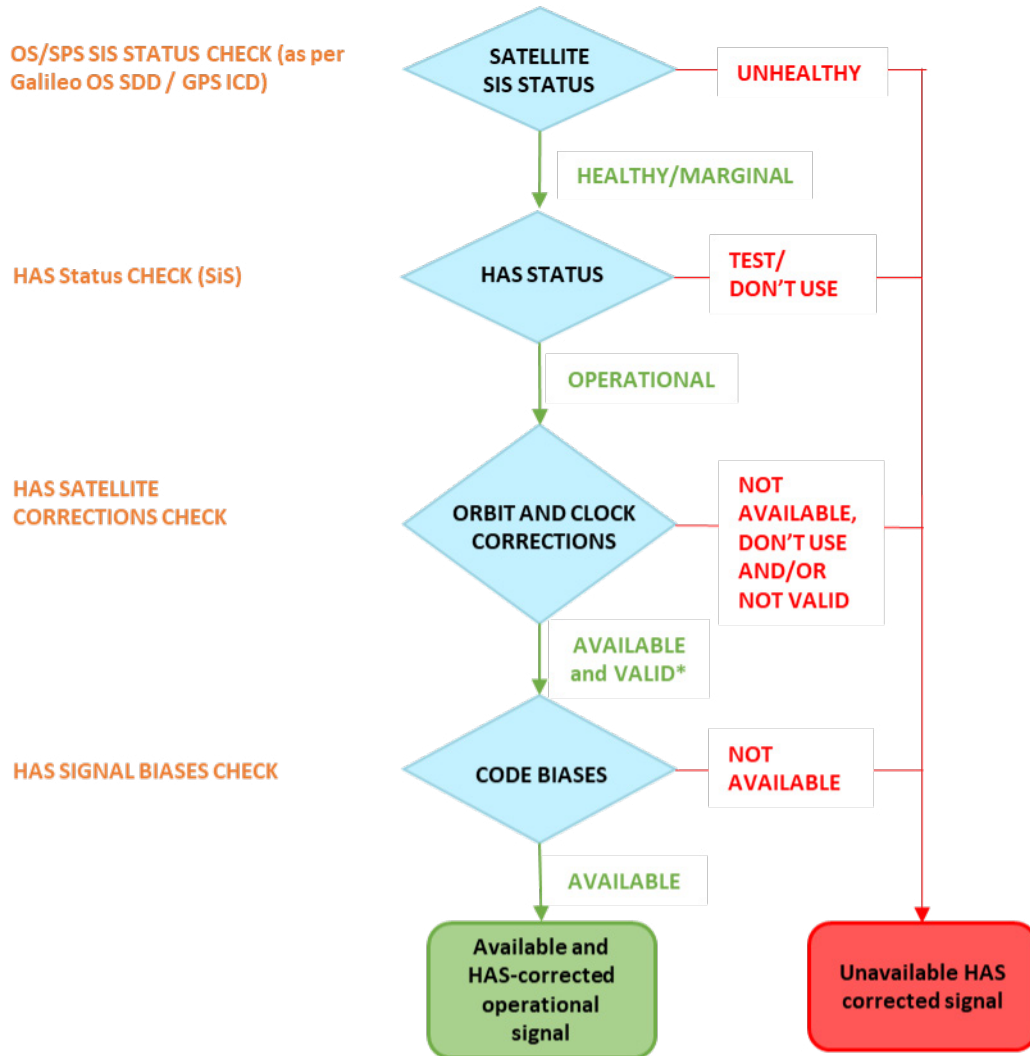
OS/SPS SIS STATUS CHECK (as per Galileo OS SDD / GPS ICD)

SATELLITE SIS STATUS

UNHEALTHY

HEALTHY/MARGINAL

HAS Status CHECK (SiS)

HAS STATUS

TEST/ DON'T USE

OPERATIONAL

HAS SATELLITE CORRECTIONS CHECK

ORBIT AND CLOCK CORRECTIONS

NOT AVAILABLE, DON'T USE AND/OR NOT VALID

AVAILABLE and VALID*

HAS SIGNAL BIASES CHECK

CODE BIASES

NOT AVAILABLE

AVAILABLE

Available and HAS-corrected operational signal

Unavailable HAS corrected signal